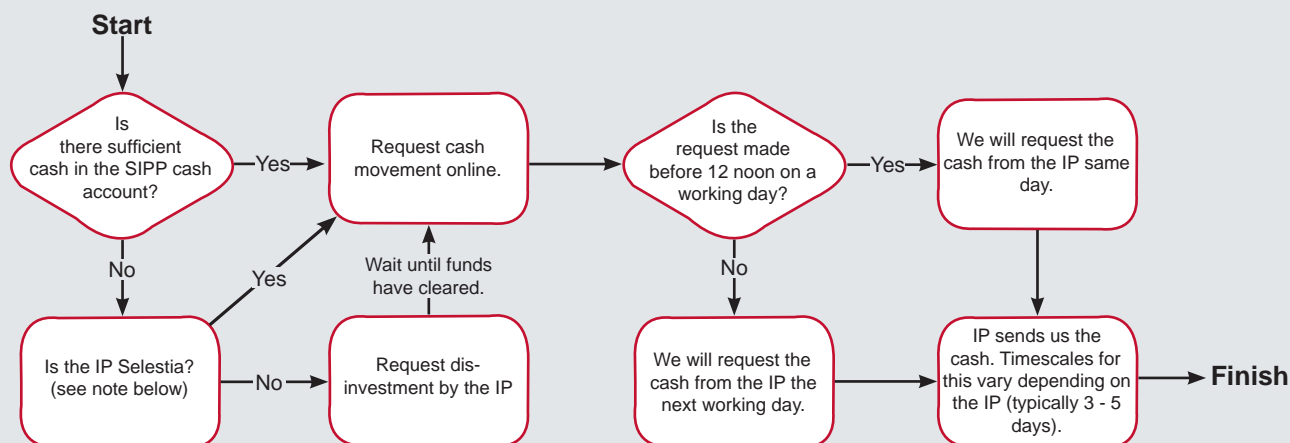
Start

Is there sufficient cash in the SIPP cash account?

Yes

No

Request cash movement online.

Is the request made before 12 noon on a working day?

Yes

We will request the cash from the IP same day.

No

Yes

Wait until funds have cleared.

Is the IP Selestia? (see note below)

No

Request dis-investment by the IP

We will request the cash from the IP the next working day.

IP sends us the cash. Timescales for this vary depending on the IP (typically 3 - 5 days).

Finish